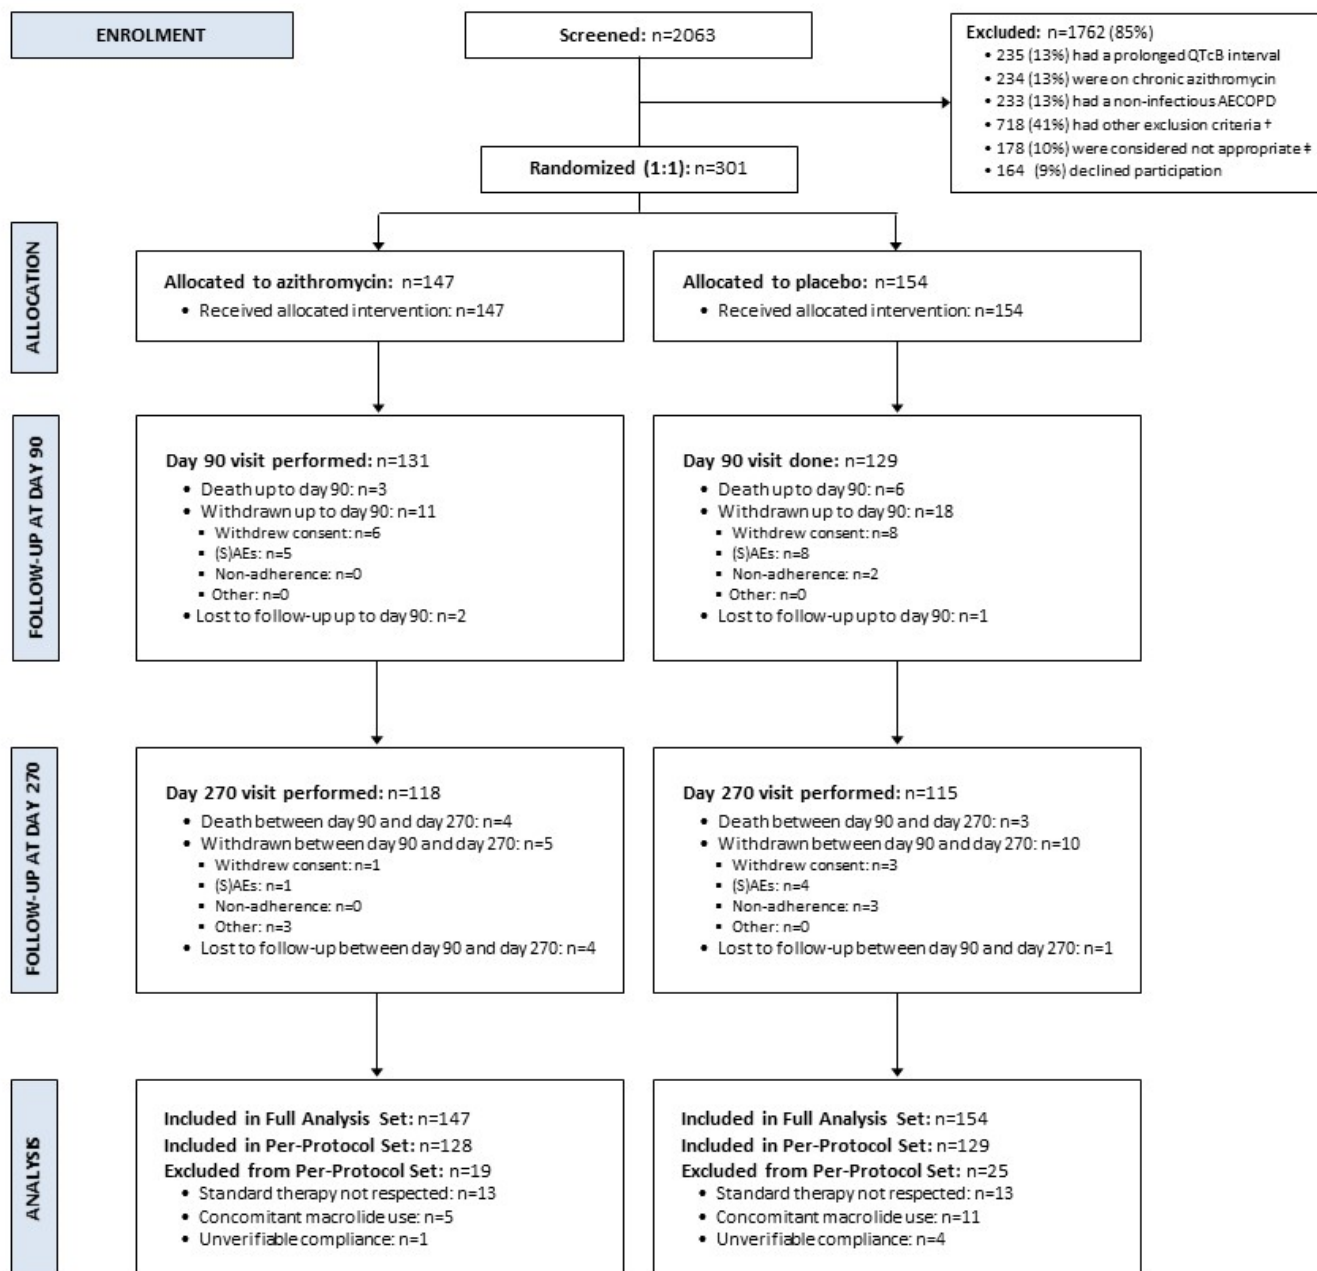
ENROLMENT

Screened: n=2063

Excluded: n=1762 (85%)
• 235 (13%) had a prolonged QTcB interval
• 234 (13%) were on chronic azithromycin
• 233 (13%) had a non-infectious AECOPD
• 718 (41%) had other exclusion criteria †
• 178 (10%) were considered not appropriate ‡
• 164 (9%) declined participation

Randomized (1:1): n=301

ALLOCATION

Allocated to azithromycin: n=147
• Received allocated intervention: n=147

Allocated to placebo: n=154
• Received allocated intervention: n=154

FOLLOW-UP AT DAY 90

Day 90 visit performed: n=131
• Death up to day 90: n=3
• Withdrawn up to day 90: n=11
▪ Withdrew consent: n=6
▪ (S)AEs: n=5
▪ Non-adherence: n=0
▪ Other: n=0
• Lost to follow-up up to day 90: n=2

Day 90 visit done: n=129
• Death up to day 90: n=6
• Withdrawn up to day 90: n=18
▪ Withdrew consent: n=8
▪ (S)AEs: n=8
▪ Non-adherence: n=2
▪ Other: n=0
• Lost to follow-up up to day 90: n=1

FOLLOW-UP AT DAY 270

Day 270 visit performed: n=118
• Death between day 90 and day 270: n=4
• Withdrawn between day 90 and day 270: n=5
▪ Withdrew consent: n=1
▪ (S)AEs: n=1
▪ Non-adherence: n=0
▪ Other: n=3
• Lost to follow-up between day 90 and day 270: n=4

Day 270 visit performed: n=115
• Death between day 90 and day 270: n=3
• Withdrawn between day 90 and day 270: n=10
▪ Withdrew consent: n=3
▪ (S)AEs: n=4
▪ Non-adherence: n=3
▪ Other: n=0
• Lost to follow-up between day 90 and day 270: n=1

ANALYSIS

Included in Full Analysis Set: n=147
Included in Per-Protocol Set: n=128
Excluded from Per-Protocol Set: n=19
• Standard therapy not respected: n=13
• Concomitant macrolide use: n=5
• Unverifiable compliance: n=1

Included in Full Analysis Set: n=154
Included in Per-Protocol Set: n=129
Excluded from Per-Protocol Set: n=25
• Standard therapy not respected: n=13
• Concomitant macrolide use: n=11
• Unverifiable compliance: n=4